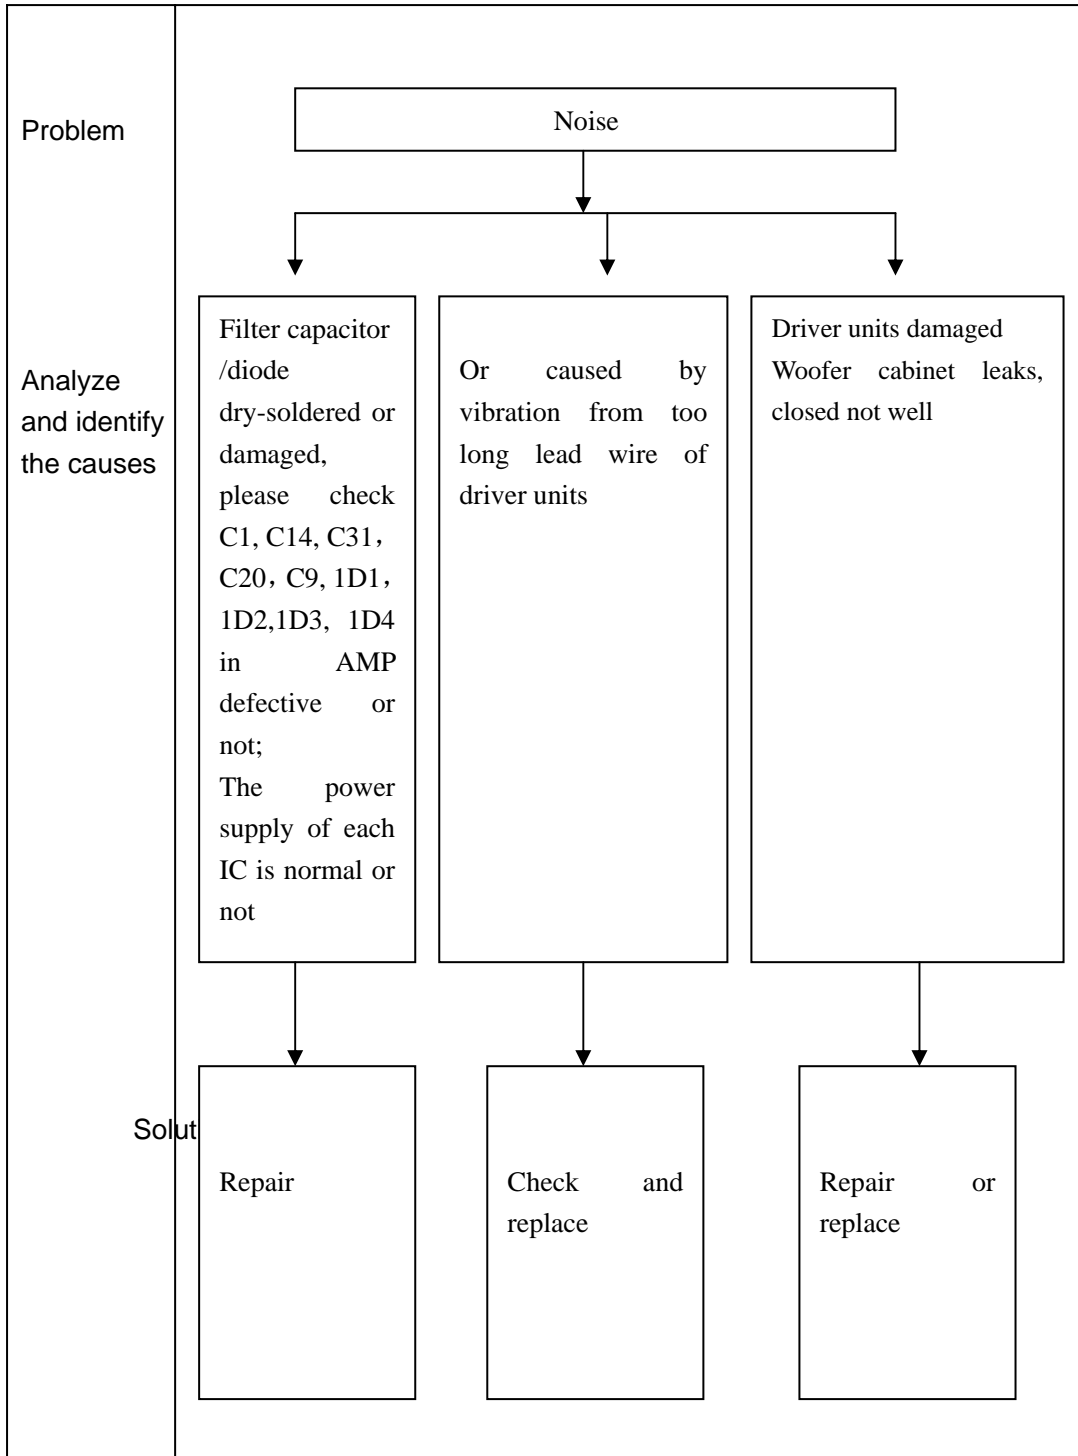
Problem

Noise

Analyze and identify the causes

Filter capacitor /diode dry-soldered or damaged, please check C1, C14, C31，C20，C9, 1D1，1D2,1D3, 1D4 in AMP defective or not;
The power supply of each IC is normal or not

Or caused by vibration from too long lead wire of driver units

Driver units damaged
Woofer cabinet leaks, closed not well

Solut

Repair

Check and replace

Repair or replace